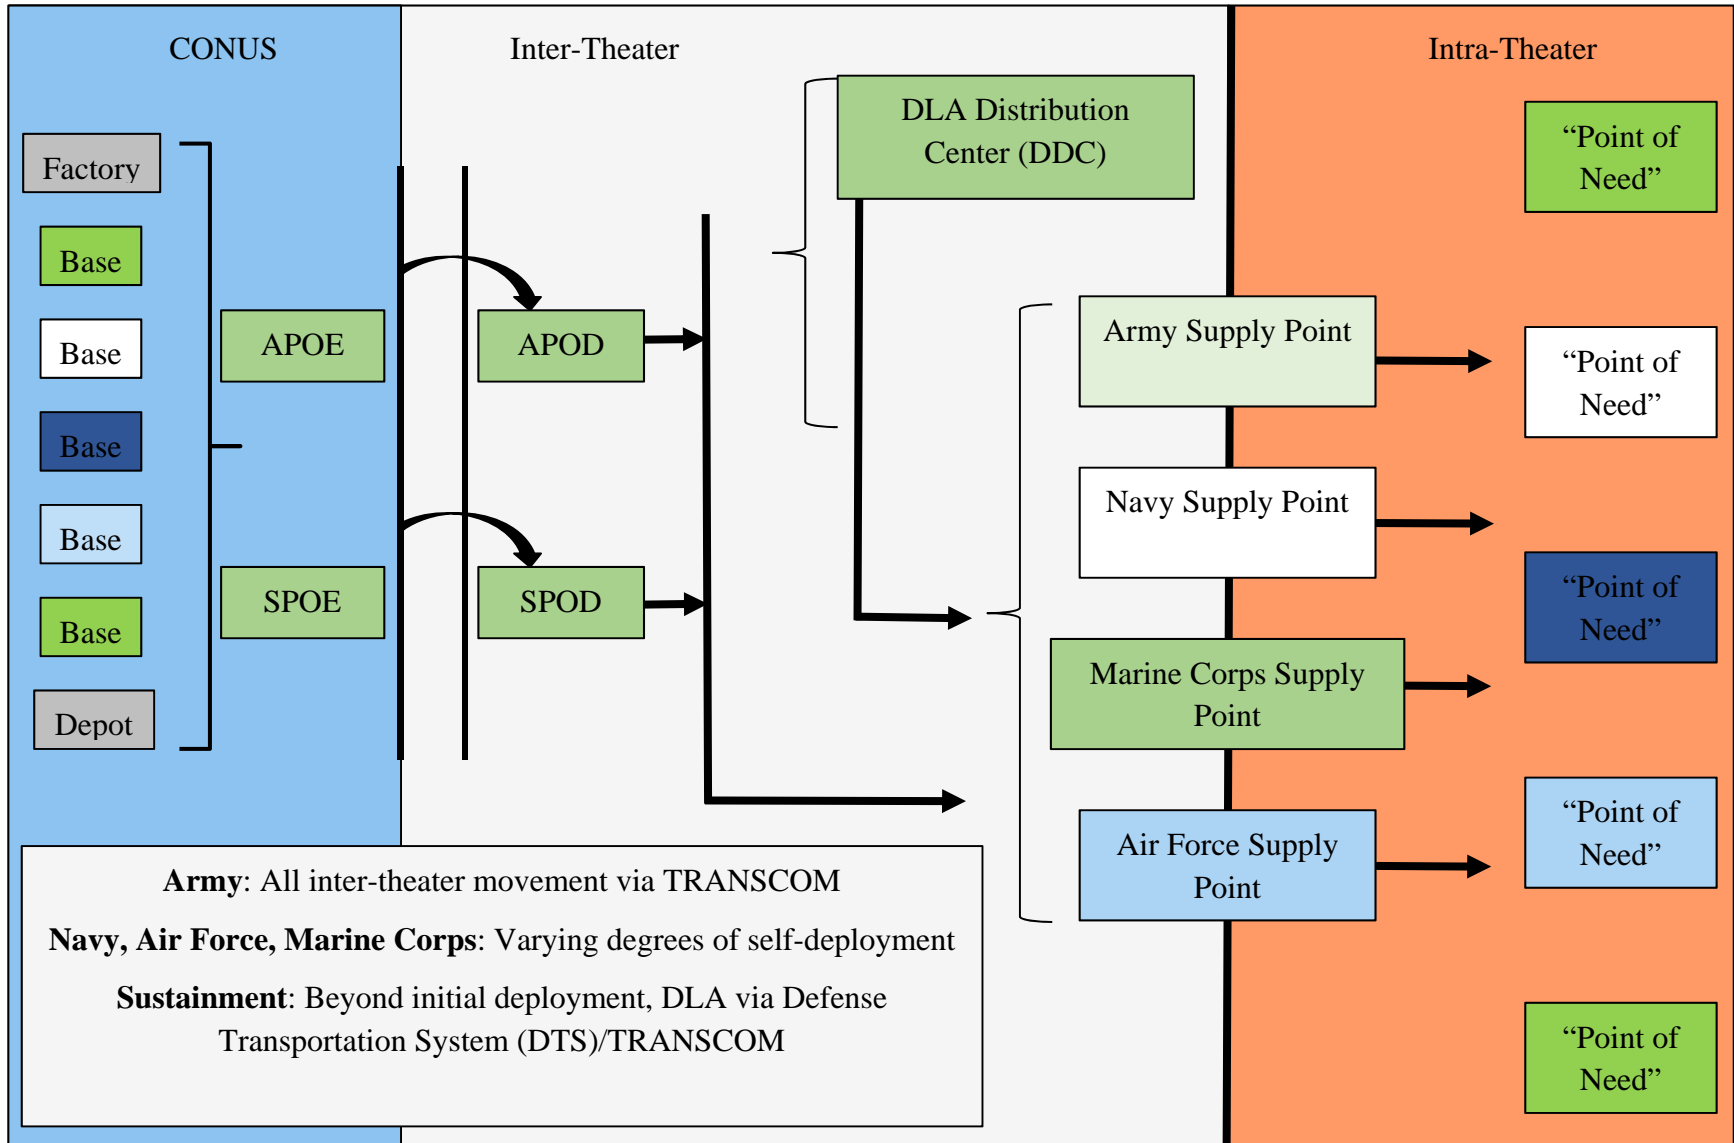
CONUS

Inter-Theater

Intra-Theater

Factory

Base

Base

Base

Base

Base

Depot

APOE

SPOE

APOD

SPOD

DLA Distribution Center (DDC)

Army Supply Point

Navy Supply Point

Marine Corps Supply Point

Air Force Supply Point

“Point of Need”

“Point of Need”

“Point of Need”

“Point of Need”

“Point of Need”

**Army**: All inter-theater movement via TRANSCOM

**Navy, Air Force, Marine Corps**: Varying degrees of self-deployment

**Sustainment**: Beyond initial deployment, DLA via Defense Transportation System (DTS)/TRANSCOM